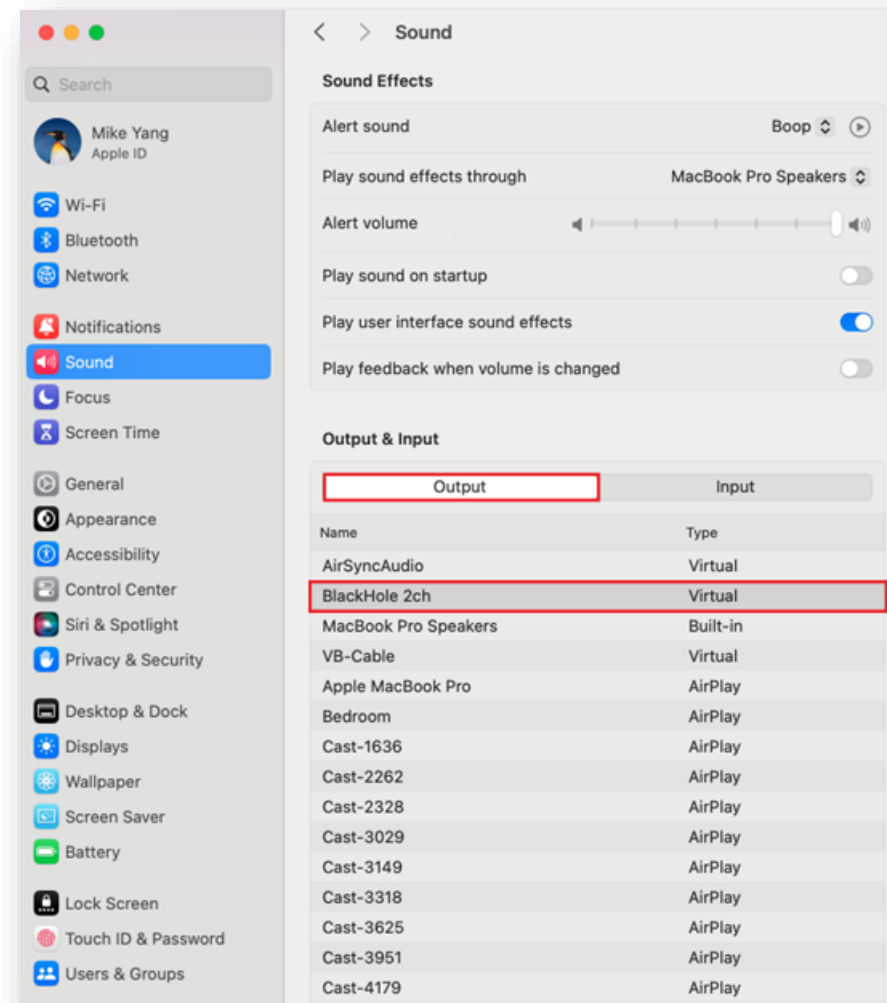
Search

Mike Yang
Apple ID

Wi-Fi
Bluetooth
Network

Notifications
Sound
Focus
Screen Time

General
Appearance
Accessibility
Control Center
Siri & Spotlight
Privacy & Security

Desktop & Dock
Displays
Wallpaper
Screen Saver
Battery

Lock Screen
Touch ID & Password
Users & Groups

Sound

Sound Effects

Alert sound Boop

Play sound effects through MacBook Pro Speakers

Alert volume

Play sound on startup

Play user interface sound effects

Play feedback when volume is changed

Output & Input

Output Input

| Name | Type |
|---|---|
| AirSyncAudio | Virtual |
| BlackHole 2ch | Virtual |
| MacBook Pro Speakers | Built-in |
| VB-Cable | Virtual |
| Apple MacBook Pro | AirPlay |
| Bedroom | AirPlay |
| Cast-1636 | AirPlay |
| Cast-2262 | AirPlay |
| Cast-2328 | AirPlay |
| Cast-3029 | AirPlay |
| Cast-3149 | AirPlay |
| Cast-3318 | AirPlay |
| Cast-3625 | AirPlay |
| Cast-3951 | AirPlay |
| Cast-4179 | AirPlay |